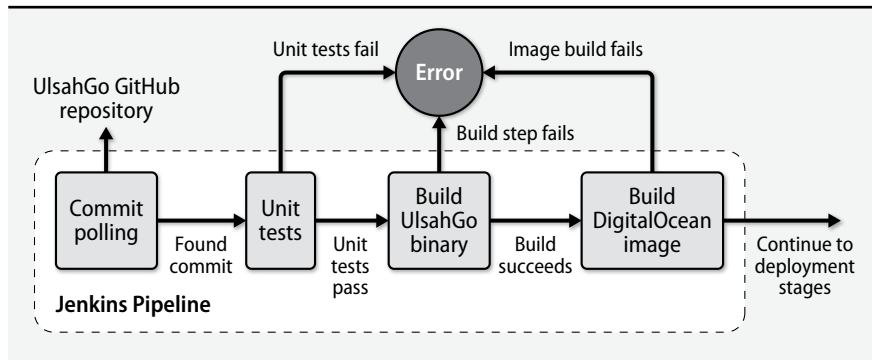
Unit tests fail

Error

Image build fails

UlsahGo GitHub repository

Build step fails

Commit polling

Found commit

Unit tests

Unit tests pass

Build UlsahGo binary

Build succeeds

Build DigitalOcean image

Continue to deployment stages

Jenkins Pipeline